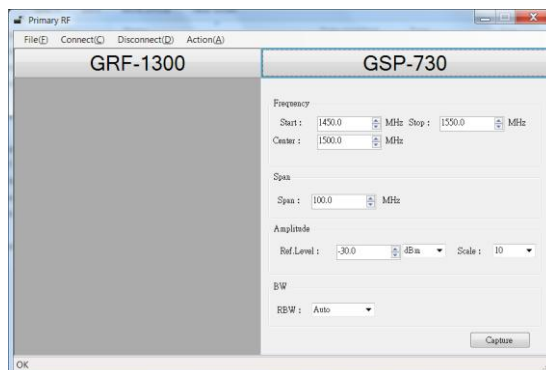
Primary RF

File(F) Connect(C) Disconnect(D) Action(A)

GRF-1300

GSP-730

Frequency

Start : 1450.0 MHz Stop : 1550.0 MHz

Center : 1500.0 MHz

Span

Span : 100.0 MHz

Amplitude

Ref.Level : -30.0 dBm Scale : 10

BW

RBW : Auto

Capture

OK